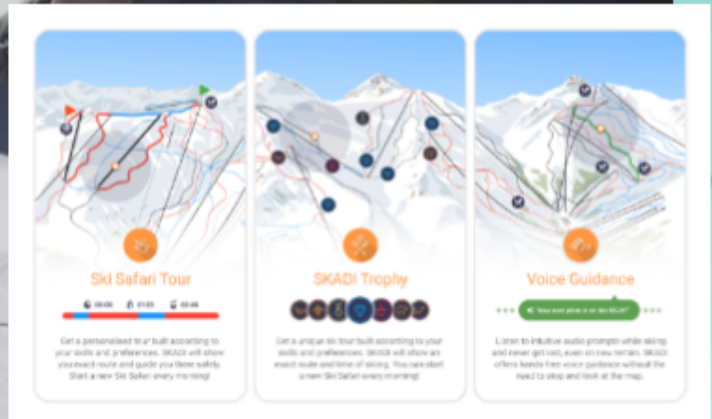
Ski Safari Tour

00:00 01:20 00:46

Get a personalised tour built according to your skills and preferences. SKADI will show you exact route and guide you there safely. Start a new Ski Safari every morning!

SKADI Trophy

Get a unique ski tour built according to your skills and preferences. SKADI will show an exact route and time of skiing. You can start a new Ski Safari every morning!

Voice Guidance

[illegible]

Listen to intuitive audio prompts while skiing and never get lost, even on new terrain. SKADI offers hands-free voice guidance without the need to stop and look at the map.